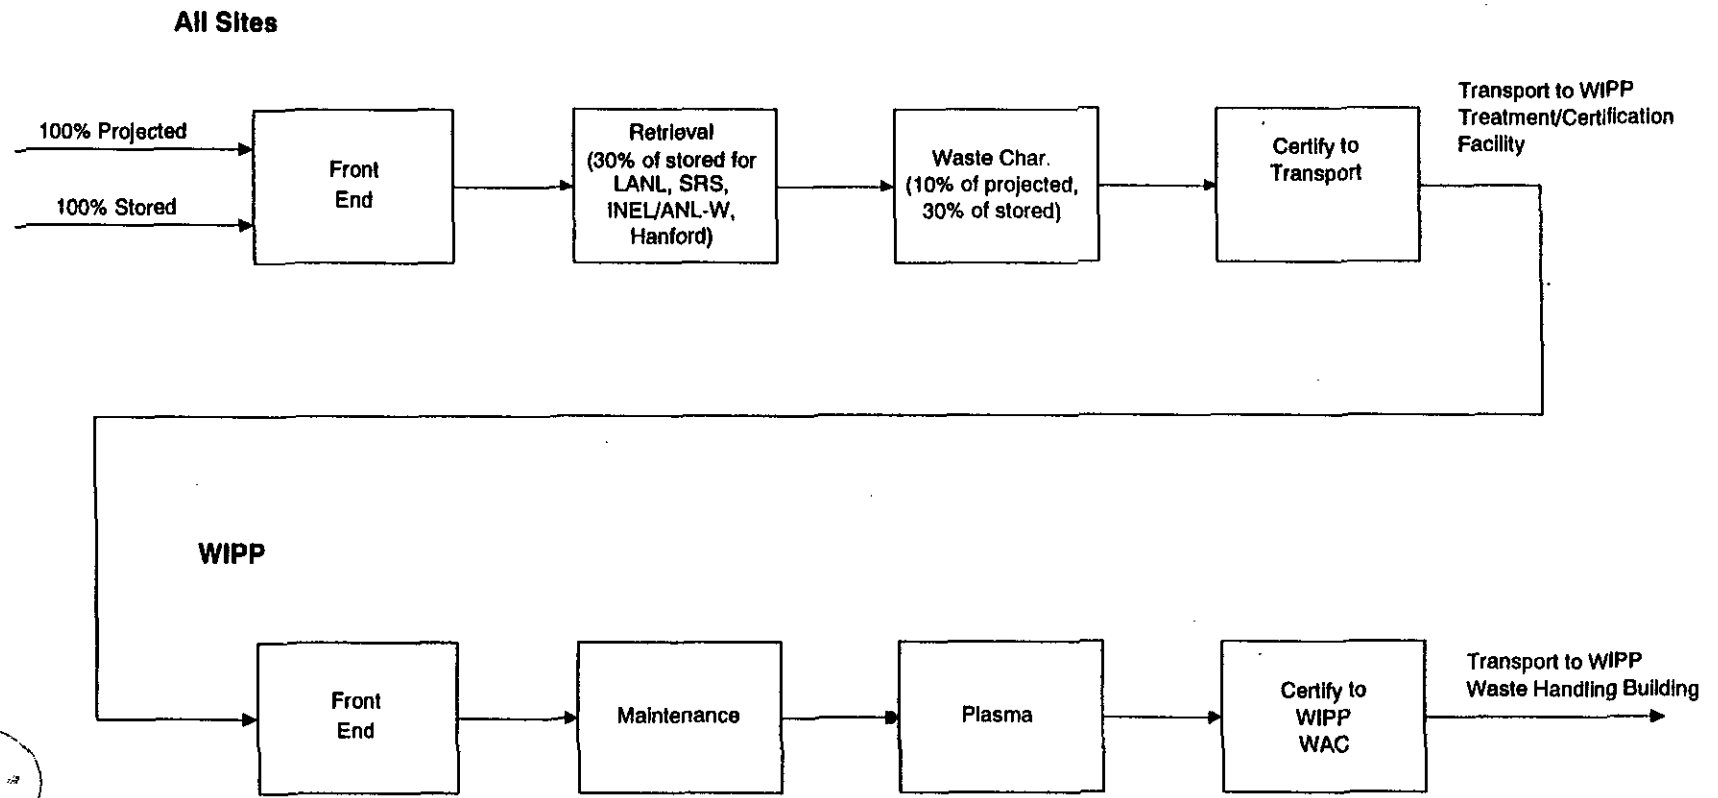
All Sites

100% Projected

100% Stored

Front End

Retrieval (30% of stored for LANL, SRS, INEL/ANL-W, Hanford)

Waste Char. (10% of projected, 30% of stored)

Certify to Transport

Transport to WIPP Treatment/Certification Facility

WIPP

Front End

Maintenance

Plasma

Certify to WIPP WAC

Transport to WIPP Waste Handling Building